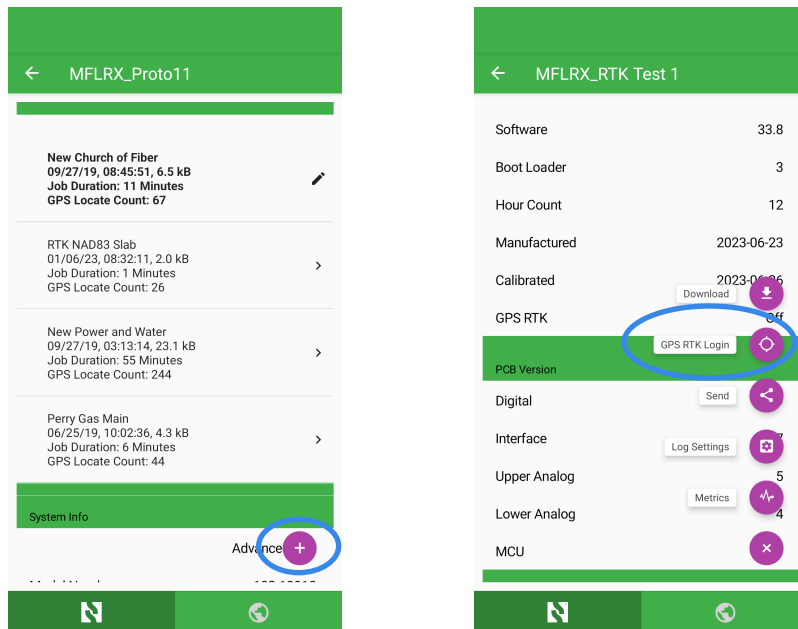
MFLRX_Proto11

New Church of Fiber
09/27/19, 08:45:51, 6.5 kB
Job Duration: 11 Minutes
GPS Locate Count: 67

RTK NAD83 Slab
01/06/23, 08:32:11, 2.0 kB
Job Duration: 1 Minutes
GPS Locate Count: 26

New Power and Water
09/27/19, 03:13:14, 23.1 kB
Job Duration: 55 Minutes
GPS Locate Count: 244

Perry Gas Main
06/25/19, 10:02:36, 4.3 kB
Job Duration: 6 Minutes
GPS Locate Count: 44

System Info

Advance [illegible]

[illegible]

MFLRX_RTK Test 1

| Software | 33.8 |
|---|---|
| Boot Loader | 3 |
| Hour Count | 12 |
| Manufactured | 2023-06-23 |
| Calibrated | 2023-06-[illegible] |
| GPS RTK | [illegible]ff |

Download

GPS RTK Login

PCB Version

| Digital | |
|---|---|
| Interface | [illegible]7 |
| Upper Analog | 5 |
| Lower Analog | 4 |
| MCU | |

Send

Log Settings

Metrics